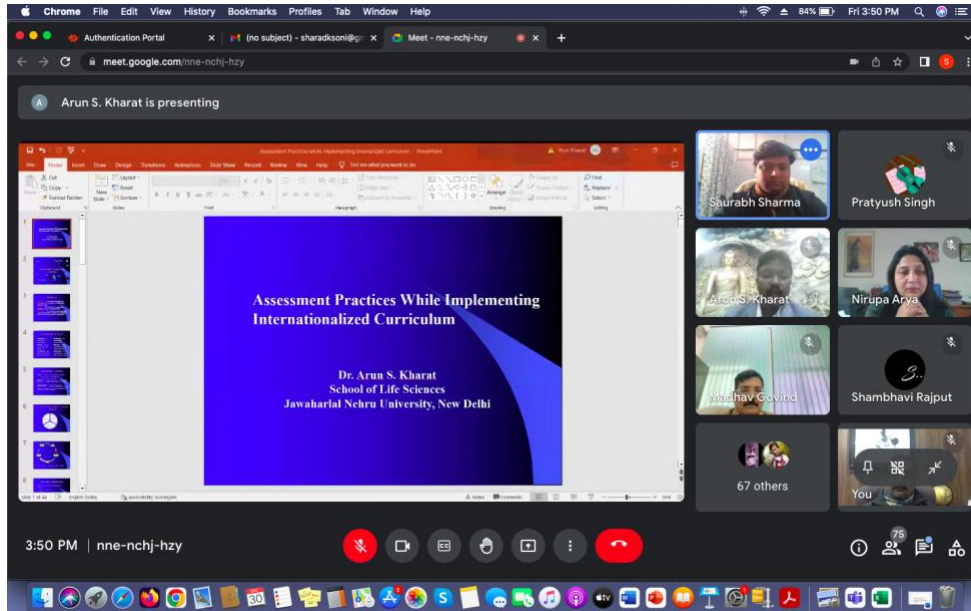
Chrome File Edit View History Bookmarks Profiles Tab Window Help

84% Fri 3:50 PM

Authentication Portal

(no subject) - sharadksoni@g

Meet - nne-nchj-hzy

meet.google.com/nne-nchj-hzy

Arun S. Kharat is presenting

Assessment Practices While Implementing Internationalized Curriculum - PowerPoint

File Home Insert Draw Design Transitions Animations Slide Show Record Review View Help Tell me what you want to do

Assessment Practices While Implementing Internationalized Curriculum

Dr. Arun S. Kharat
School of Life Sciences
Jawaharlal Nehru University, New Delhi

Saurabh Sharma

Pratyush Singh

Arun S. Kharat

Nirupa Arya

Madhav Govind

Shambhavi Rajput

67 others

You

3:50 PM | nne-nchj-hzy

75